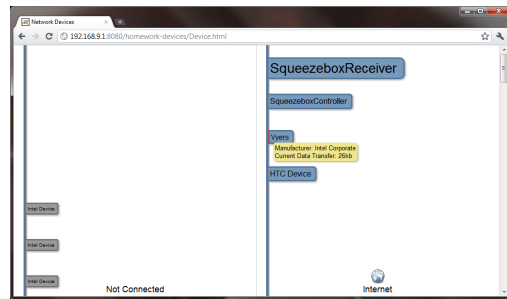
Network Devices

192.168.9.1:8080/homework-devices/Device.html

Intel Device

Intel Device

Intel Device

Not Connected

SqueezeboxReceiver

SqueezeboxController

Vyers

Manufacturer: Intel Corporate
Current Data Transfer: 26kb

HTC Device

Internet